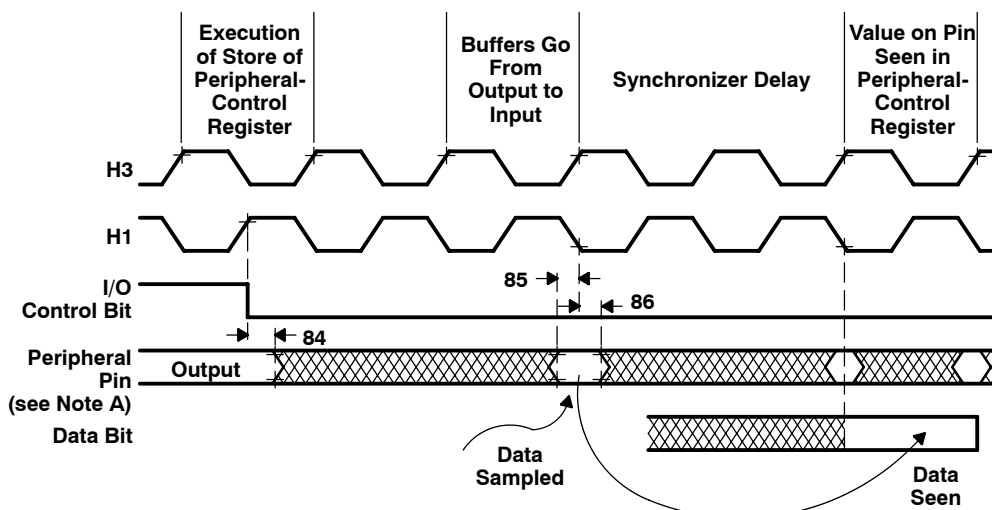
Execution of Store of Peripheral-Control Register

Buffers Go From Output to Input

Synchronizer Delay

Value on Pin Seen in Peripheral-Control Register

H3

H1

I/O Control Bit

85

86

84

Peripheral Pin (see Note A)

Output

Data Bit

Data Sampled

Data Seen